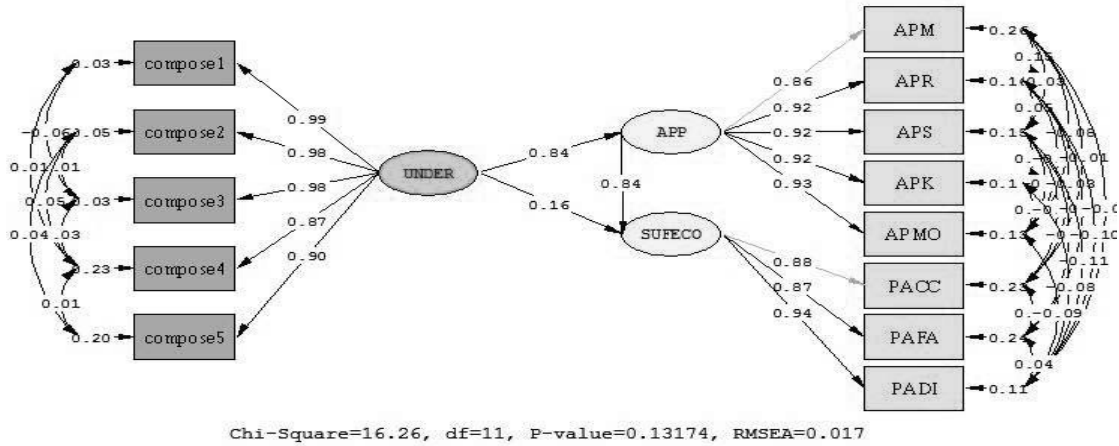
0.03 compose1
-0.06 0.05 compose2
0.01 0.01
0.05 0.03 compose3
0.04 0.03
0.23 compose4
0.01
0.20 compose5

0.99
0.98
0.98
0.87
0.90

UNDER

0.84
0.16

APP
0.84
SUFECO

0.86
0.92
0.92
0.92
0.93

0.88
0.87
0.94

APM 0.26
APR 0.14
APS 0.15
APK 0.1
APMO 0.13
PACC 0.23
PAFA 0.24
PADI 0.11

0.15
0.03
0.05
-0.08
-0.01
-0.08
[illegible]
-0.10
-0.11
-0.08
-0.09
0.04

Chi-Square=16.26, df=11, P-value=0.13174, RMSEA=0.017